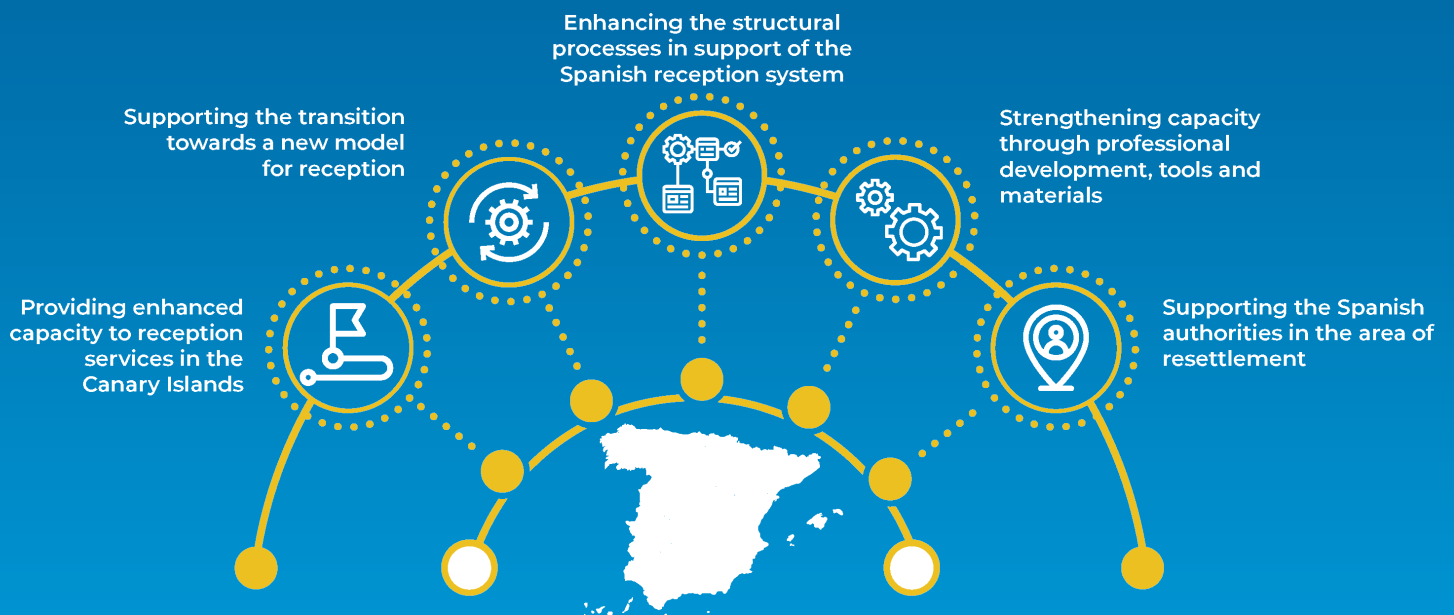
Enhancing the structural processes in support of the Spanish reception system

Supporting the transition towards a new model for reception

Strengthening capacity through professional development, tools and materials

Providing enhanced capacity to reception services in the Canary Islands

Supporting the Spanish authorities in the area of resettlement